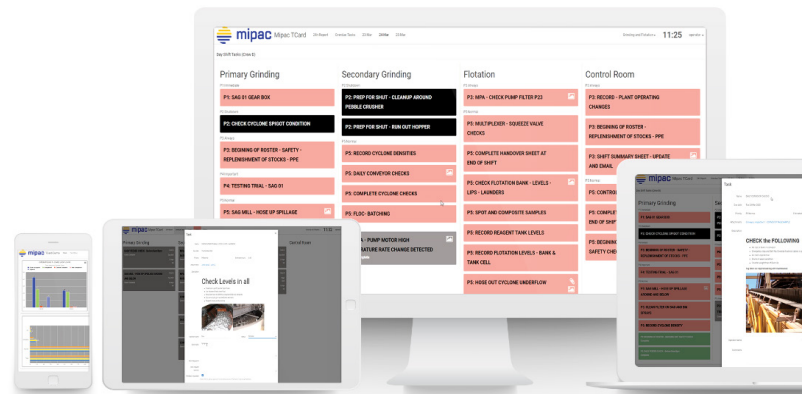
mipac Mipac TCard

11:25

Day Shift Tasks (Crew B)

Primary Grinding

P3: SAG 01 GEAR BOX

P2: CHECK CYCLONE SPIGOT CONDITION

P3: BEGINING OF ROSTER - SAFETY - REPLENISHMENT OF STOCKS - PPE

P4: TESTING TRIAL - SAG 01

P5: SAG MILL - HOSE SP SPILLAGE

Secondary Grinding

P2: PREP FOR SHUT - CLEANUP AROUND PEBBLE CRUSHER

P2: PREP FOR SHUT - RUN OUT HOPPER

P5: RECORD CYCLONE DENSITIES

P5: DAILY CONVEYOR CHECKS

P5: COMPLETE CYCLONE CHECKS

P5: FLOC - BATCHING

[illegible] - PUMP MOTOR HIGH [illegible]RATURE RATE CHANGE DETECTED

Flotation

P3: MPA - CHECK PUMP FILTER P23

P5: MULTIPLEXER - SQUEEZE VALVE CHECKS

P5: COMPLETE HANDOVER SHEET AT END OF SHIFT

P5: CHECK FLOTATION BANK - LEVELS - LIPS - LAUNDERS

P5: SPOT AND COMPOSITE SAMPLES

P5: RECORD REAGENT TANK LEVELS

P5: RECORD FLOTATION LEVELS - BANK & TANK CELL

P5: HOSE OUT CYCLONE UNDERFLOW

Control Room

P3: RECORD - PLANT OPERATING CHANGES

P3: BEGINING OF ROSTER - REPLENISHMENT OF STOCKS - PPE

P3: SHIFT SUMMARY SHEET - UPDATE AND EMAIL

P5: CONTRO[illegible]

P5: COMPLE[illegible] END OF SHI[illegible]

P5: BEGINN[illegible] SAFETY CHE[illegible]

mipac

Check Levels in all

mipac

Primary Grinding

CHECK the FOLLOWING